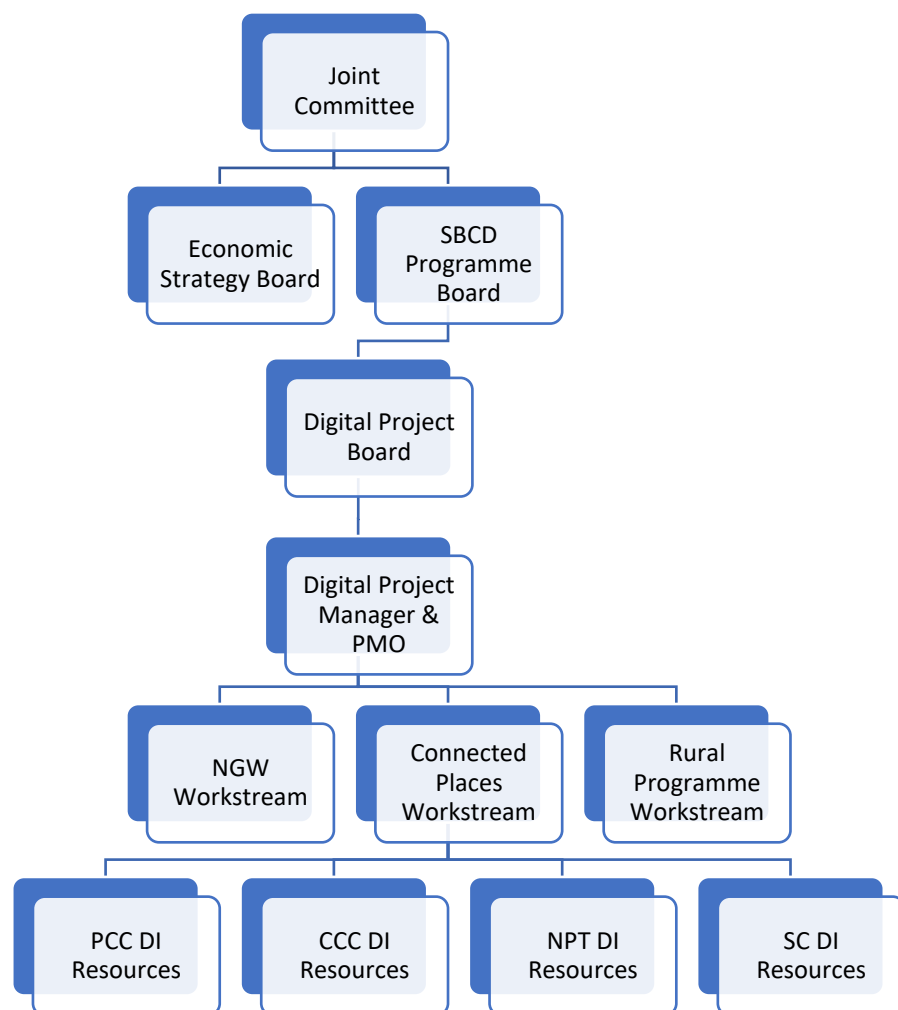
Joint Committee

Economic Strategy Board

SBCD Programme Board

Digital Project Board

Digital Project Manager & PMO

NGW Workstream

Connected Places Workstream

Rural Programme Workstream

PCC DI Resources

CCC DI Resources

NPT DI Resources

SC DI Resources